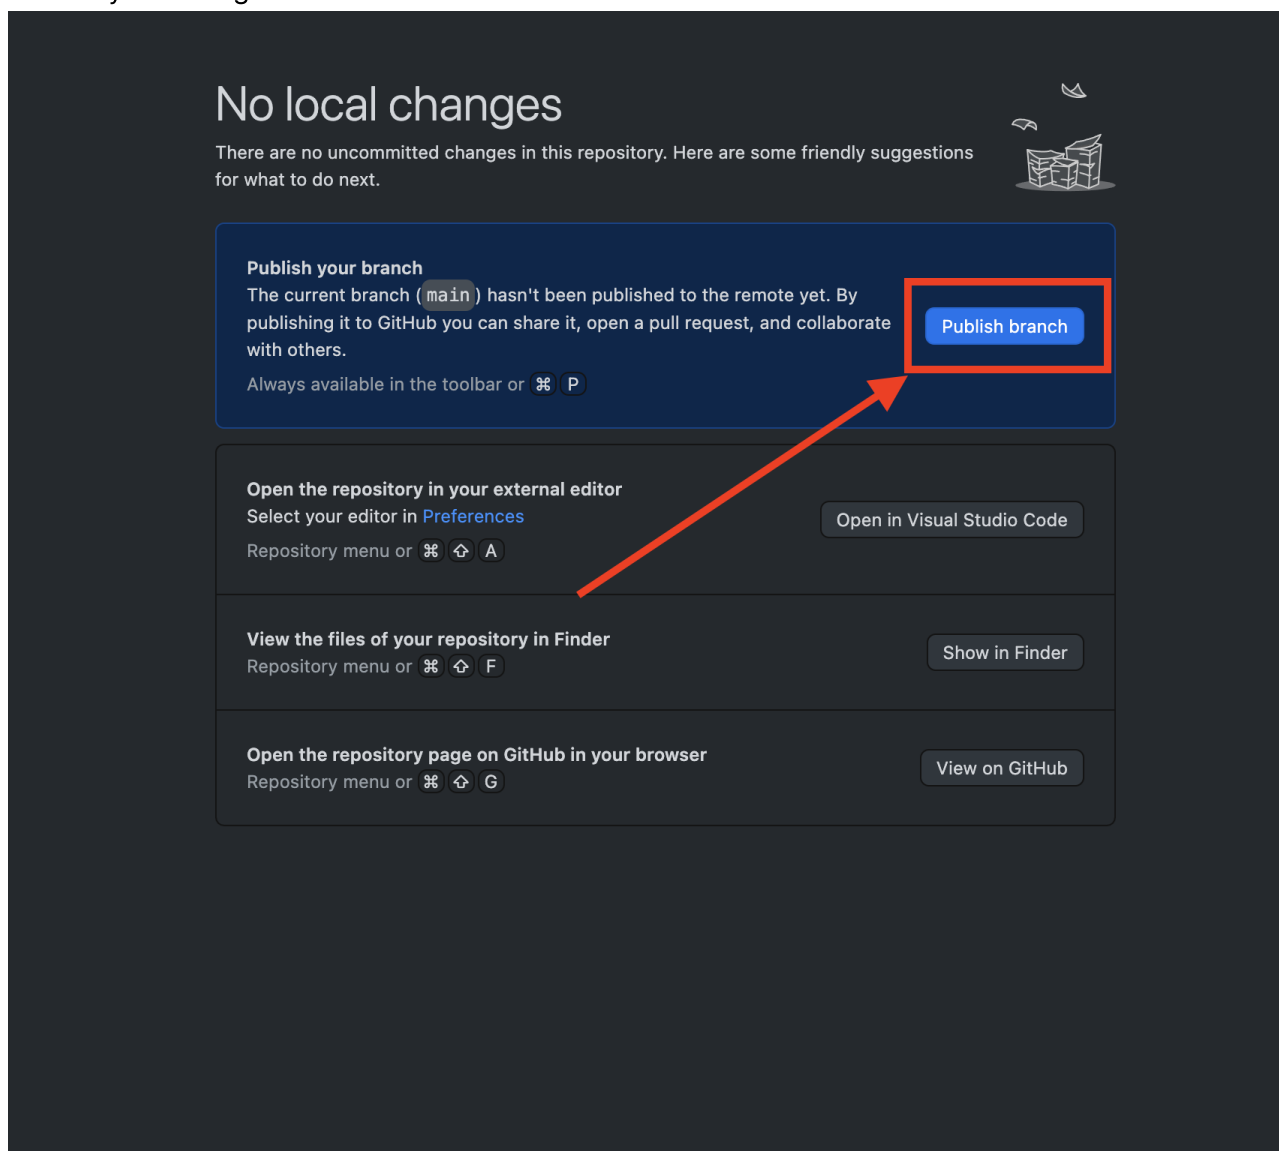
No local changes

There are no uncommitted changes in this repository. Here are some friendly suggestions for what to do next.

Publish your branch
The current branch (main) hasn't been published to the remote yet. By publishing it to GitHub you can share it, open a pull request, and collaborate with others.
Always available in the toolbar or ⌘ P

Publish branch

Open the repository in your external editor
Select your editor in Preferences
Repository menu or ⌘ ⇧ A

Open in Visual Studio Code

View the files of your repository in Finder
Repository menu or ⌘ ⇧ F

Show in Finder

Open the repository page on GitHub in your browser
Repository menu or ⌘ ⇧ G

View on GitHub